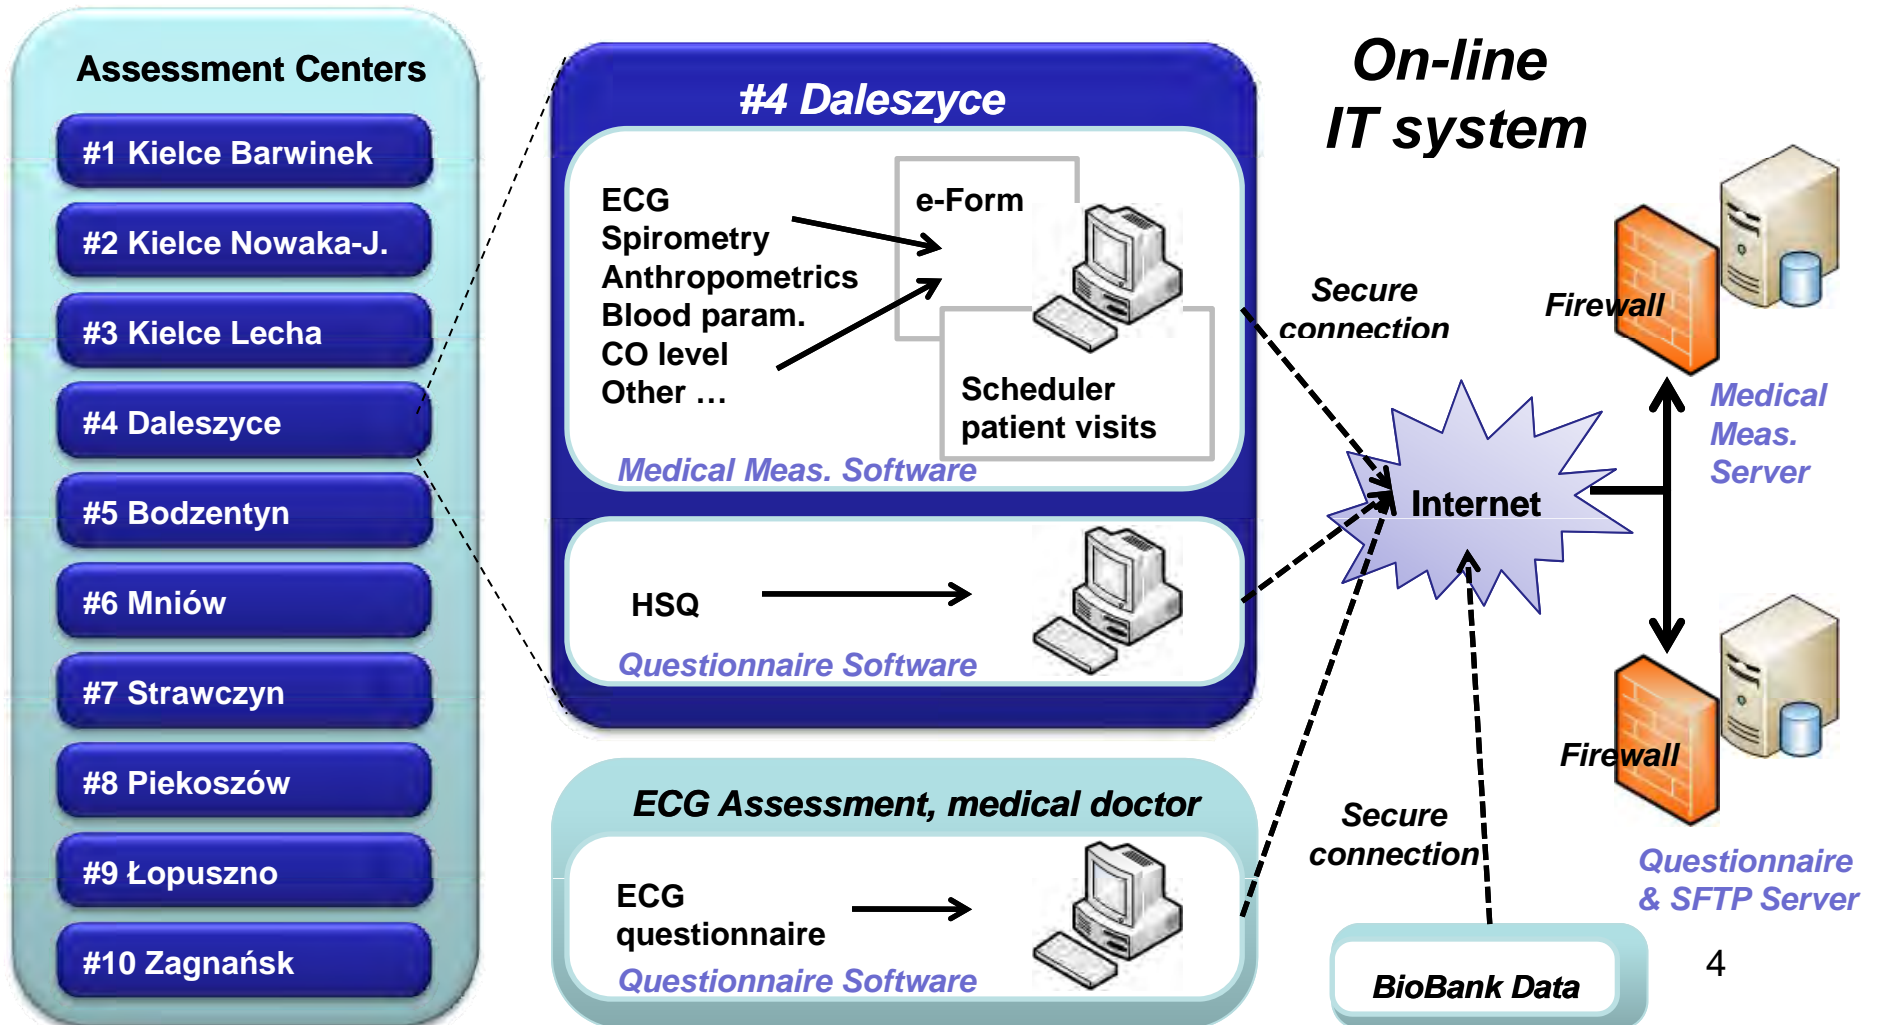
Assessment Centers

#1 Kielce Barwinek

#2 Kielce Nowaka-J.

#3 Kielce Lecha

#4 Daleszyce

#5 Bodzentyn

#6 Mniów

#7 Strawczyn

#8 Piekoszów

#9 Łopuszno

#10 Zagnańsk

#4 Daleszyce

ECG
Spirometry
Anthropometrics
Blood param.
CO level
Other …

e-Form

Scheduler patient visits

Medical Meas. Software

HSQ

Questionnaire Software

ECG Assessment, medical doctor

ECG questionnaire

Questionnaire Software

On-line IT system

Secure connection

Firewall

Medical Meas. Server

Internet

Firewall

Secure connection

Questionnaire & SFTP Server

BioBank Data

4